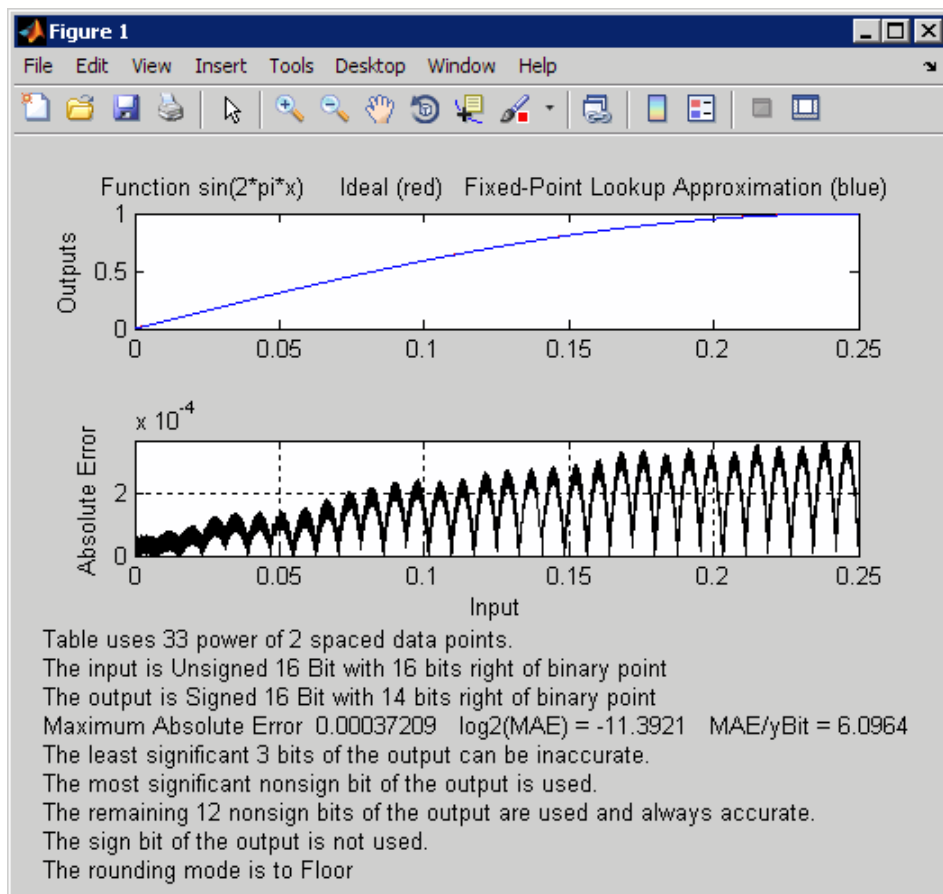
Figure 1

File Edit View Insert Tools Desktop Window Help

Function sin(2*pi*x) Ideal (red) Fixed-Point Lookup Approximation (blue)

Outputs

1
0.5
0
0 0.05 0.1 0.15 0.2 0.25

$x 10^{-4}$

Absolute Error

2
0
0 0.05 0.1 0.15 0.2 0.25

Input

Table uses 33 power of 2 spaced data points.
The input is Unsigned 16 Bit with 16 bits right of binary point
The output is Signed 16 Bit with 14 bits right of binary point
Maximum Absolute Error 0.00037209 log2(MAE) = -11.3921 MAE/yBit = 6.0964
The least significant 3 bits of the output can be inaccurate.
The most significant nonsign bit of the output is used.
The remaining 12 nonsign bits of the output are used and always accurate.
The sign bit of the output is not used.
The rounding mode is to Floor